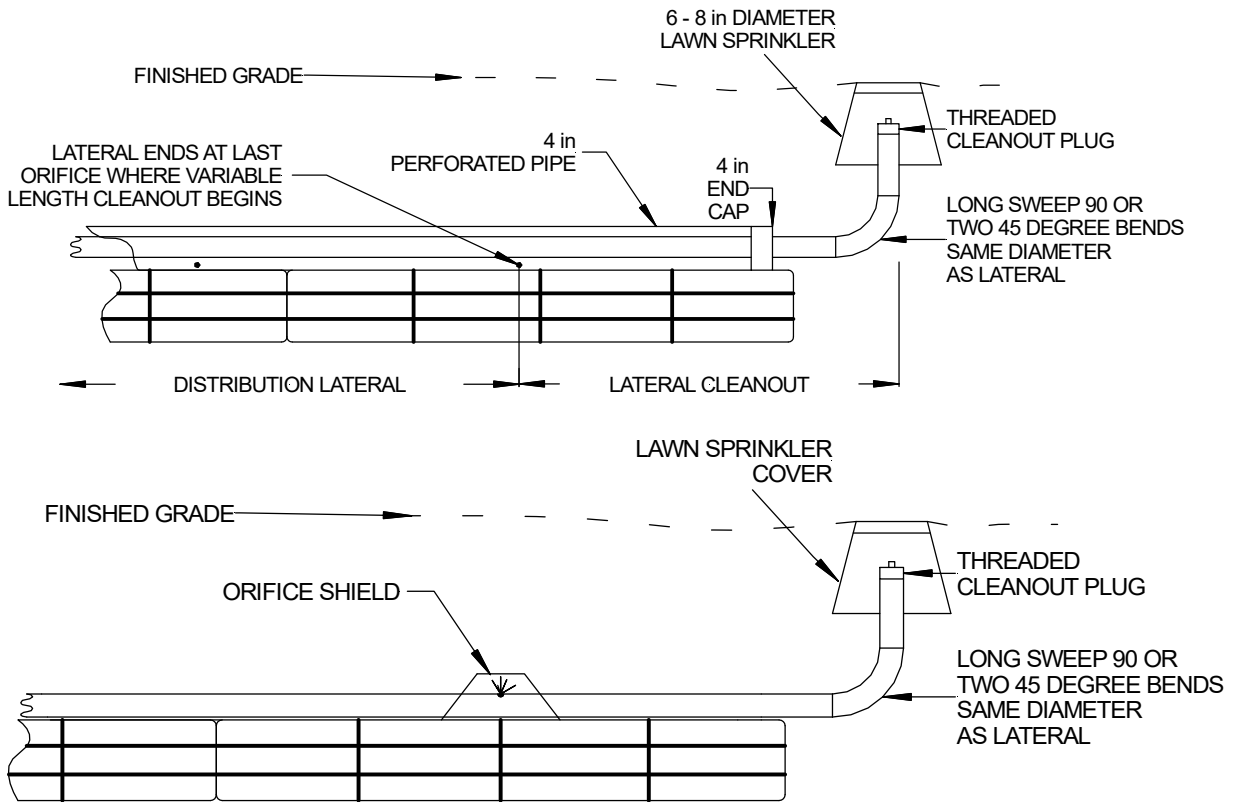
6 - 8 in DIAMETER
LAWN SPRINKLER

FINISHED GRADE

THREADED
CLEANOUT PLUG

LATERAL ENDS AT LAST ORIFICE WHERE VARIABLE LENGTH CLEANOUT BEGINS

4 in
PERFORATED PIPE

4 in
END
CAP

LONG SWEEP 90 OR
TWO 45 DEGREE BENDS
SAME DIAMETER
AS LATERAL

DISTRIBUTION LATERAL

LATERAL CLEANOUT

LAWN SPRINKLER
COVER

FINISHED GRADE

THREADED
CLEANOUT PLUG

ORIFICE SHIELD

LONG SWEEP 90 OR
TWO 45 DEGREE BENDS
SAME DIAMETER
AS LATERAL